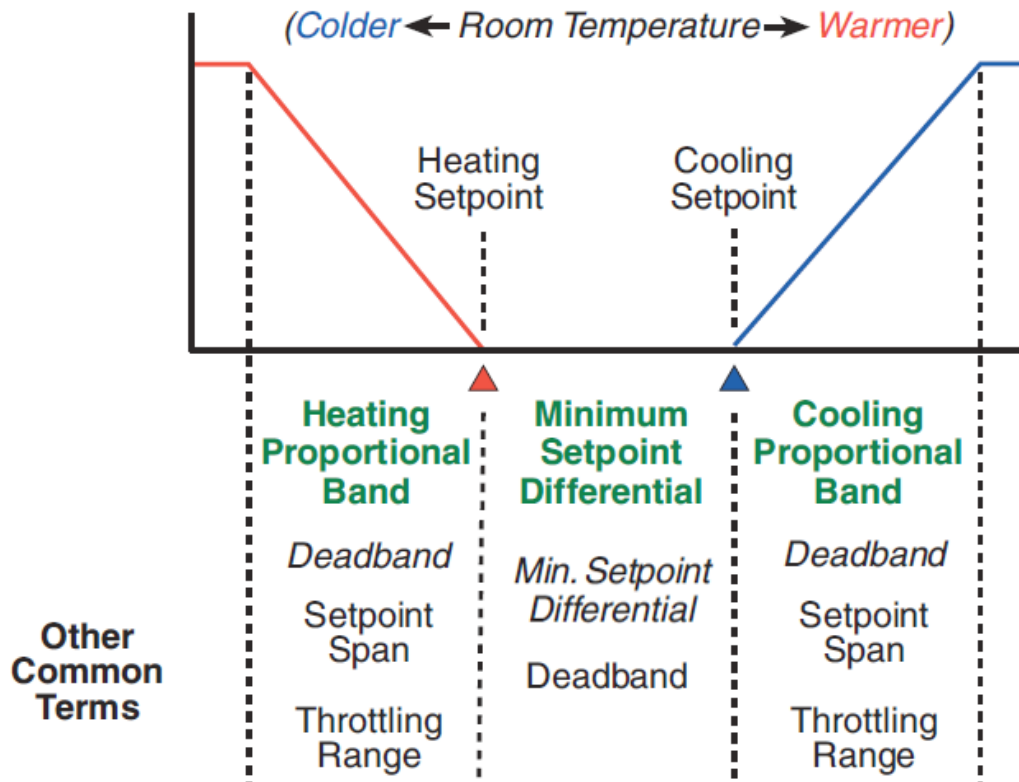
(Colder ← Room Temperature → Warmer)

Heating Setpoint

Cooling Setpoint

Heating Proportional Band

Minimum Setpoint Differential

Cooling Proportional Band

Other Common Terms

Deadband

Setpoint Span

Throttling Range

Min. Setpoint Differential

Deadband

Deadband

Setpoint Span

Throttling Range